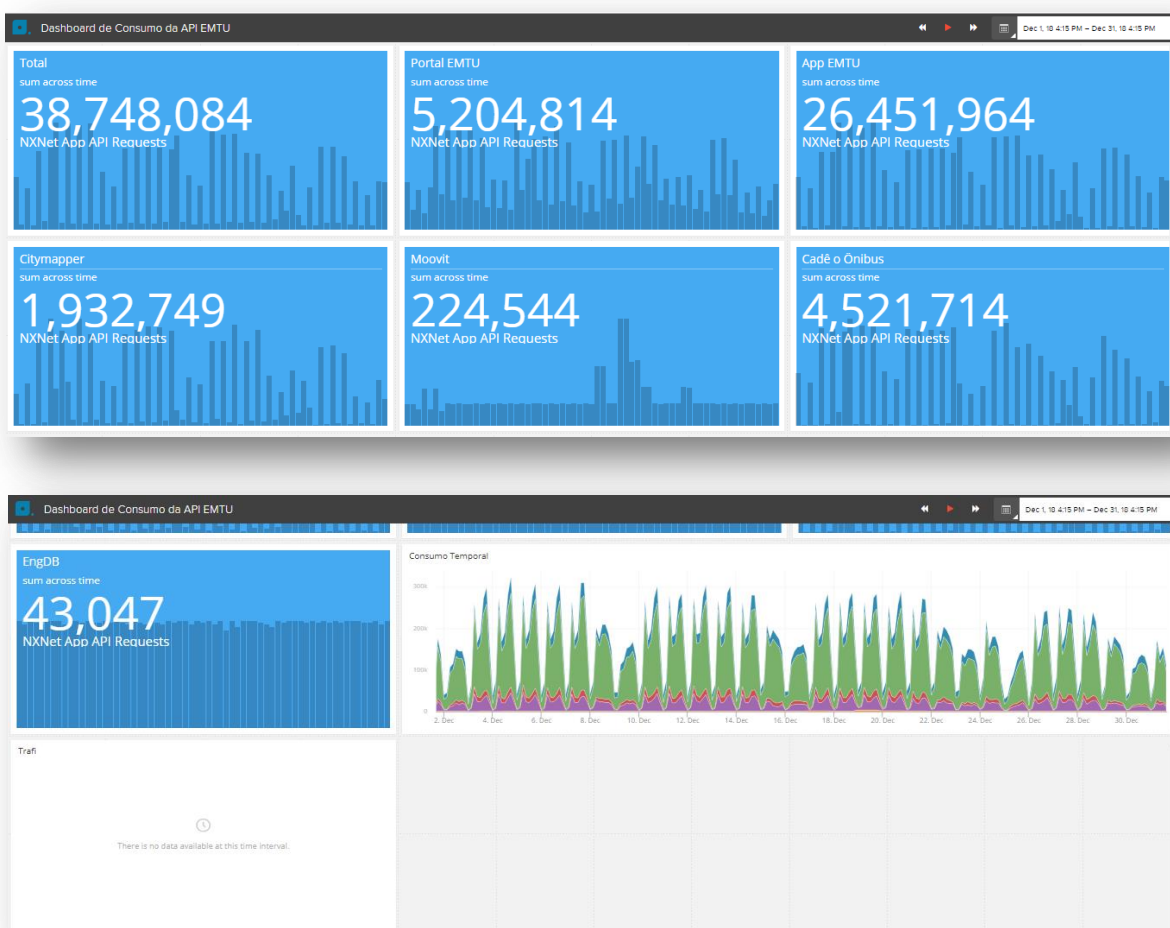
Dashboard de Consumo da API EMTU

Dec 1, 18 4:15 PM – Dec 31, 18 4:15 PM

Total
sum across time
38,748,084
NXNet App API Requests

Portal EMTU
sum across time
5,204,814
NXNet App API Requests

App EMTU
sum across time
26,451,964
NXNet App API Requests

Citymapper
sum across time
1,932,749
NXNet App API Requests

Moovit
sum across time
224,544
NXNet App API Requests

Cadê o Ônibus
sum across time
4,521,714
NXNet App API Requests

Dashboard de Consumo da API EMTU

Dec 1, 18 4:15 PM – Dec 31, 18 4:15 PM

EngDB
sum across time
43,047
NXNet App API Requests

Consumo Temporal

300k
200k
100k
0

2. Dec 4. Dec 6. Dec 8. Dec 10. Dec 12. Dec 14. Dec 16. Dec 18. Dec 20. Dec 22. Dec 24. Dec 26. Dec 28. Dec 30. Dec

Trafi

There is no data available at this time interval.